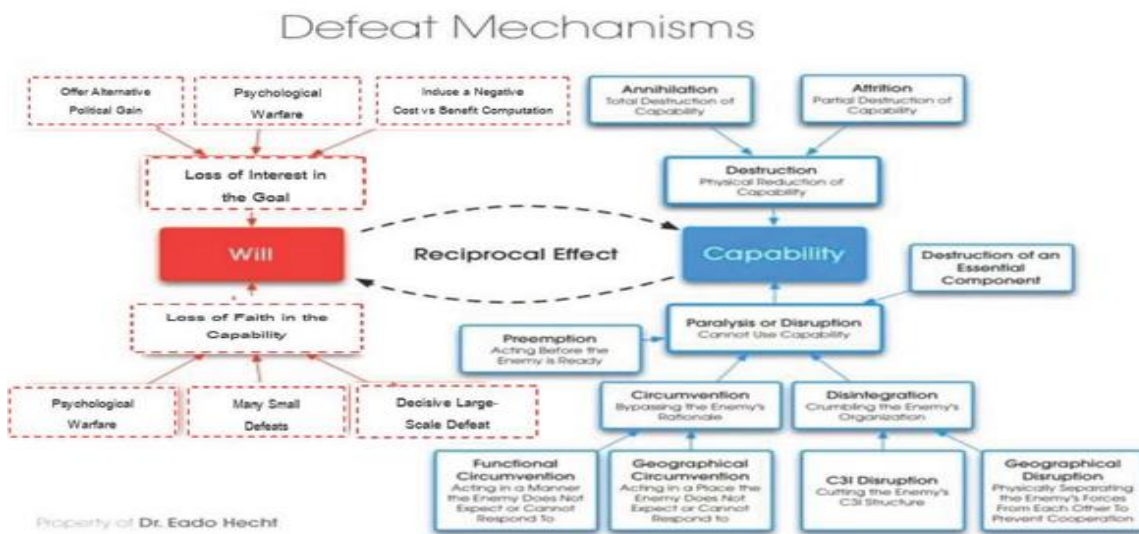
Defeat Mechanisms

Offer Alternative Political Gain

Psychological Warfare

Induce a Negative Cost vs Benefit Computation

Loss of Interest in the Goal

Will

Reciprocal Effect

Loss of Faith in the Capability

Psychological Warfare

Many Small Defeats

Decisive Large-Scale Defeat

Annihilation
Total Destruction of Capability

Attrition
Partial Destruction of Capability

Destruction
Physical Reduction of Capability

Capability

Destruction of an Essential Component

Paralysis or Disruption
Cannot Use Capability

Preemption
Acting Before the Enemy is Ready

Circumvention
Bypassing the Enemy's Rationale

Disintegration
Crumbling the Enemy's Organization

Functional Circumvention
Acting in a Manner the Enemy Does Not Expect or Cannot Respond To

Geographical Circumvention
Acting in a Place the Enemy Does Not Expect or Cannot Respond to

C3I Disruption
Cutting the Enemy's C3I Structure

Geographical Disruption
Physically Separating the Enemy's Forces From Each Other To Prevent Cooperation

Property of Dr. Eado Hecht